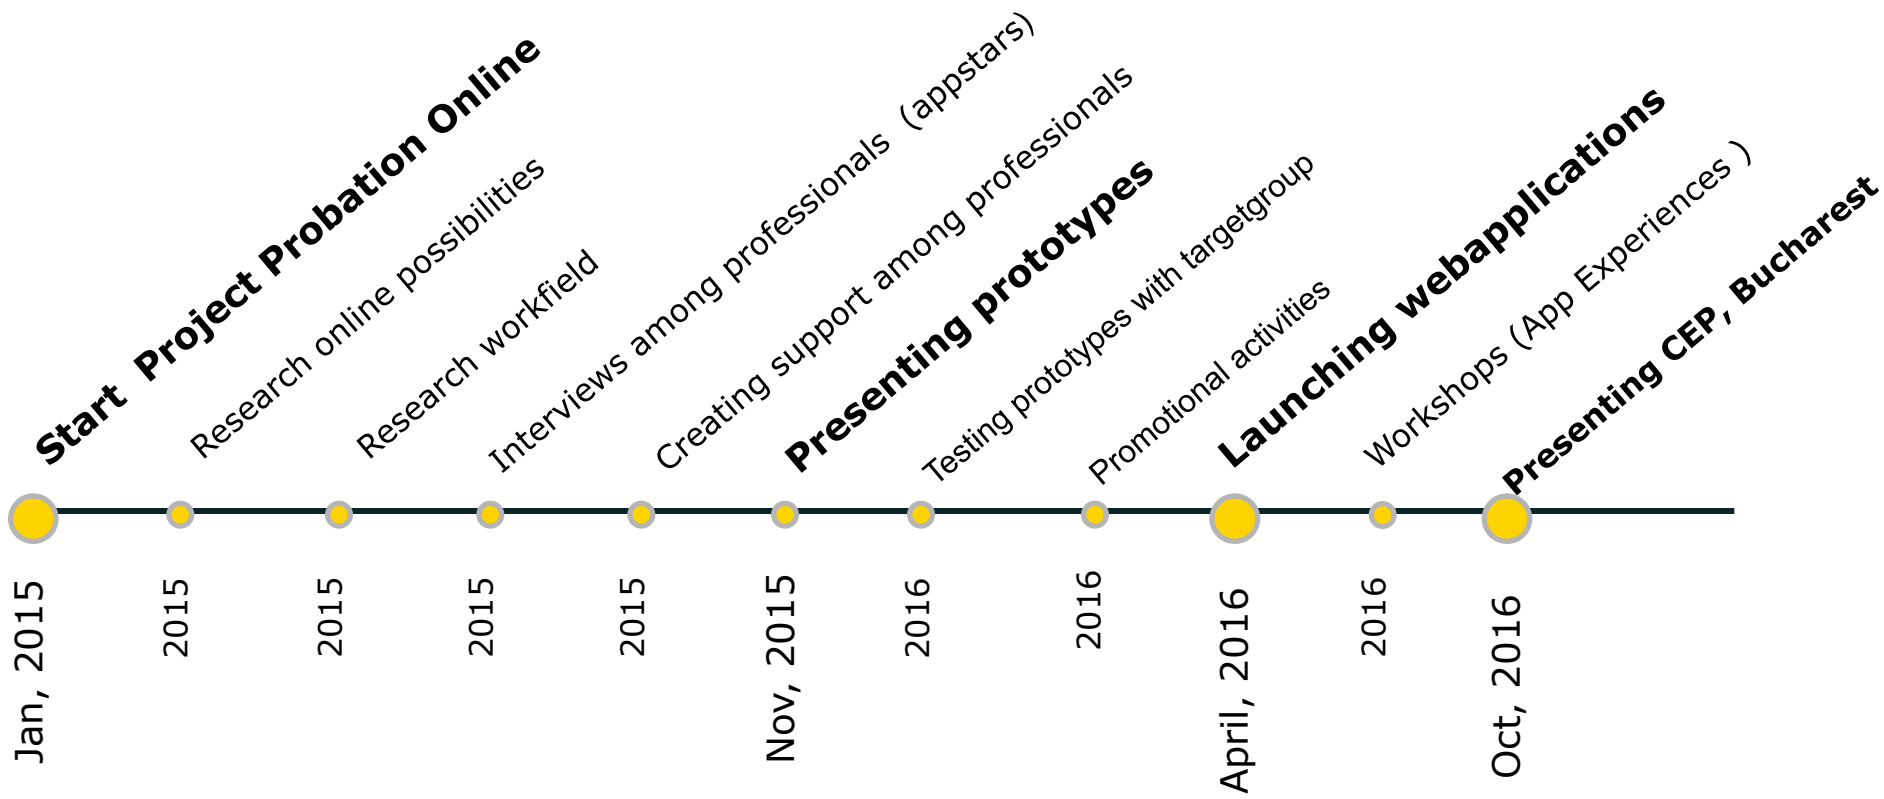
Start Project Probation Online

Research online possibilities

Research workfield

Interviews among professionals (appstars)

Creating support among professionals

Presenting prototypes

Testing prototypes with targetgroup

Promotional activities

Launching webapplications

Workshops (App Experiences )

Presenting CEP, Bucharest

Jan, 2015

2015

2015

2015

2015

Nov, 2015

2016

2016

April, 2016

2016

Oct, 2016